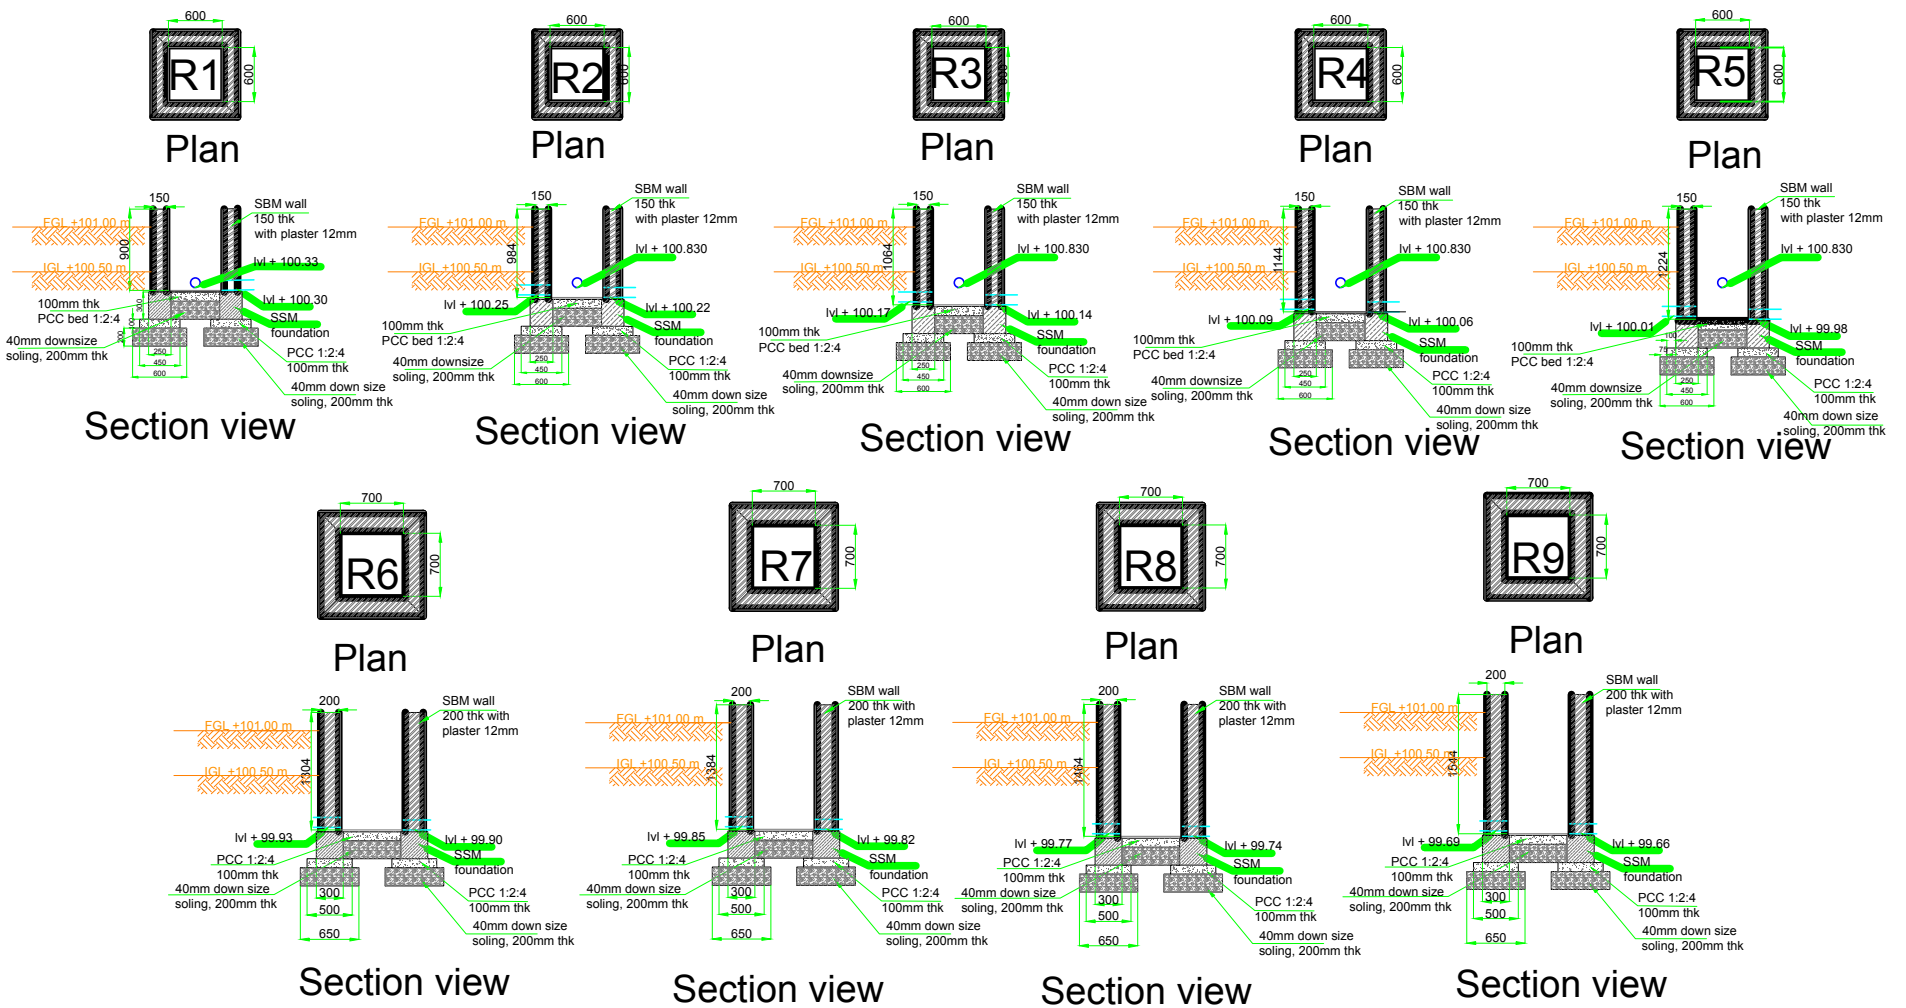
600
R1
600
Plan

600
R2
600
Plan

600
R3
600
Plan

600
R4
600
Plan

600
R5
600
Plan

150
SBM wall 150 thk with plaster 12mm
FGL +101.00 m
900
IGL +100.50 m
lvl + 100.33
lvl + 100.30
100mm thk PCC bed 1:2:4
SSM foundation
40mm downsize soling, 200mm thk
250
450
600
PCC 1:2:4 100mm thk
40mm down size soling, 200mm thk
Section view

150
SBM wall 150 thk with plaster 12mm
FGL +101.00 m
984
lvl + 100.830
IGL +100.50 m
lvl + 100.25
lvl + 100.22
100mm thk PCC bed 1:2:4
SSM foundation
40mm downsize soling, 200mm thk
250
450
600
PCC 1:2:4 100mm thk
40mm down size soling, 200mm thk
Section view

150
SBM wall 150 thk with plaster 12mm
FGL +101.00 m
1064
lvl + 100.830
IGL +100.50 m
lvl + 100.17
lvl + 100.14
100mm thk PCC bed 1:2:4
SSM foundation
40mm downsize soling, 200mm thk
250
450
600
PCC 1:2:4 100mm thk
40mm down size soling, 200mm thk
Section view

150
SBM wall 150 thk with plaster 12mm
FGL +101.00 m
1144
lvl + 100.830
IGL +100.50 m
lvl + 100.09
lvl + 100.06
100mm thk PCC bed 1:2:4
SSM foundation
40mm downsize soling, 200mm thk
250
450
600
PCC 1:2:4 100mm thk
40mm down size soling, 200mm thk
Section view

150
SBM wall 150 thk with plaster 12mm
FGL +101.00 m
1224
lvl + 100.830
IGL +100.50 m
lvl + 100.01
lvl + 99.98
100mm thk PCC bed 1:2:4
SSM foundation
40mm downsize soling, 200mm thk
250
450
600
PCC 1:2:4 100mm thk
40mm down size soling, 200mm thk
Section view

700
R6
700
Plan

700
R7
700
Plan

700
R8
700
Plan

700
R9
700
Plan

200
SBM wall 200 thk with plaster 12mm
FGL +101.00 m
1304
IGL +100.50 m
lvl + 99.93
lvl + 99.90
PCC 1:2:4 100mm thk
SSM foundation
40mm down size soling, 200mm thk
300
500
650
PCC 1:2:4 100mm thk
40mm down size soling, 200mm thk
Section view

200
SBM wall 200 thk with plaster 12mm
FGL +101.00 m
1384
IGL +100.50 m
lvl + 99.85
lvl + 99.82
PCC 1:2:4 100mm thk
SSM foundation
40mm down size soling, 200mm thk
300
500
650
PCC 1:2:4 100mm thk
40mm down size soling, 200mm thk
Section view

200
SBM wall 200 thk with plaster 12mm
FGL +101.00 m
1464
IGL +100.50 m
lvl + 99.77
lvl + 99.74
PCC 1:2:4 100mm thk
SSM foundation
40mm down size soling, 200mm thk
300
500
650
PCC 1:2:4 100mm thk
40mm down size soling, 200mm thk
Section view

200
SBM wall 200 thk with plaster 12mm
FGL +101.00 m
1544
IGL +100.50 m
lvl + 99.69
lvl + 99.66
PCC 1:2:4 100mm thk
SSM foundation
40mm down size soling, 200mm thk
300
500
650
PCC 1:2:4 100mm thk
40mm down size soling, 200mm thk
Section view